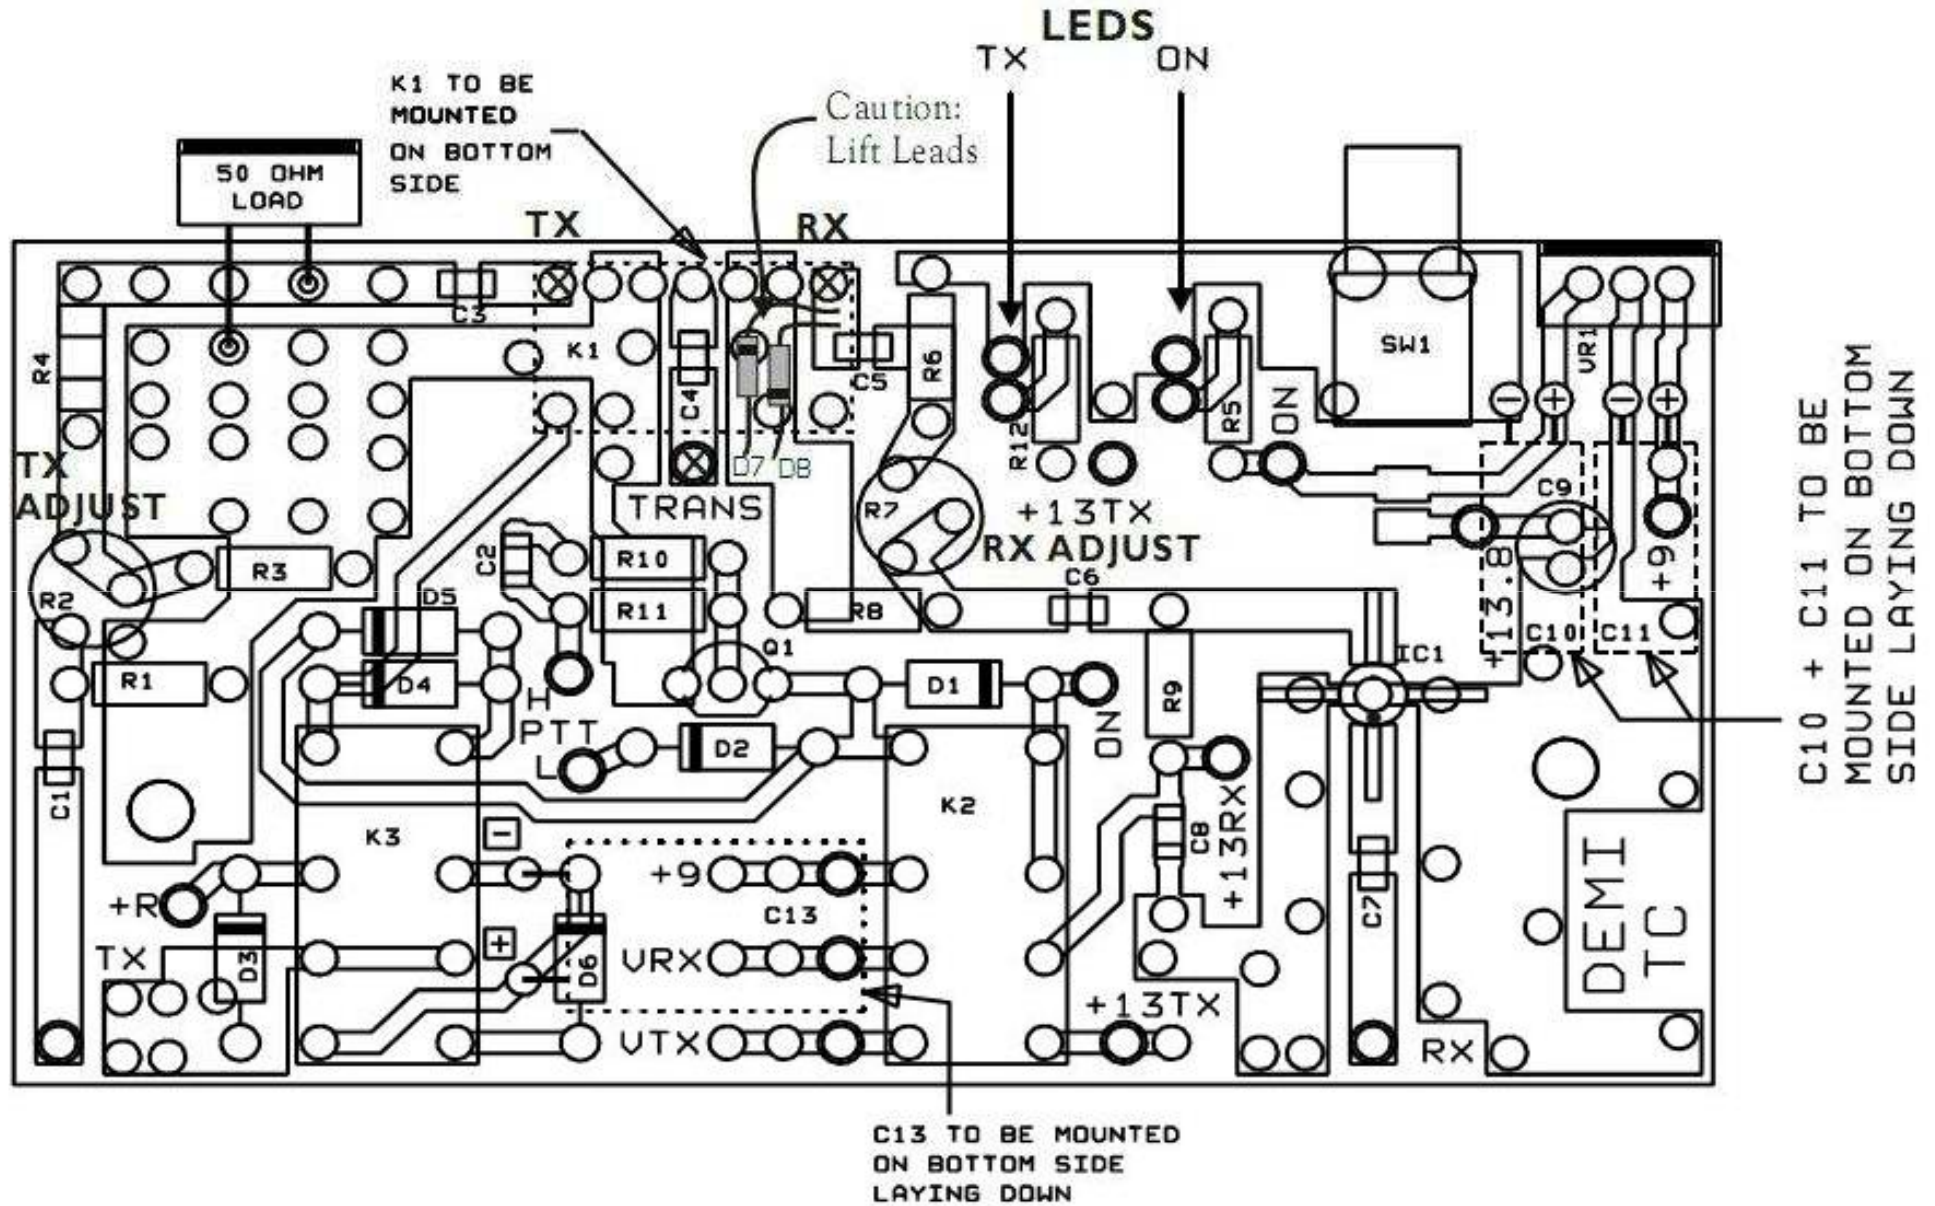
LEDS
TX ON

K1 TO BE MOUNTED ON BOTTOM SIDE

Caution: Lift Leads

50 OHM LOAD

TX RX

C3 K1 C4 C5 R6 R12 R5 ON SW1 VR1

R4

D7 D8

TX ADJUST

TRANS

R7

+13TX

RX ADJUST

C9

+9

+13.8

C10 C11

C10 + C11 TO BE MOUNTED ON BOTTOM SIDE LAYING DOWN

R3 R2 C2 R10 R11 R8 C6 D5 D4 Q1 D1 IC1 R1

H PTT L

D2

ON

R9

C1

K3 K2

C8 +13RX

C7

DEMI TC

+R

TX

D3

D6

+9 C13 VRX VTX

+13TX

RX

C13 TO BE MOUNTED ON BOTTOM SIDE LAYING DOWN